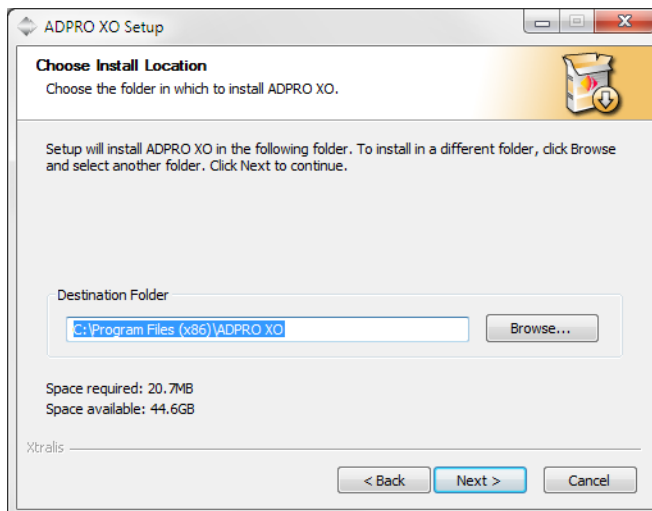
ADPRO XO Setup

Choose Install Location
Choose the folder in which to install ADPRO XO.

Setup will install ADPRO XO in the following folder. To install in a different folder, click Browse and select another folder. Click Next to continue.

Destination Folder
C:\Program Files (x86)\ADPRO XO
Browse...

Space required: 20.7MB
Space available: 44.6GB

Xtralis
< Back
Next >
Cancel